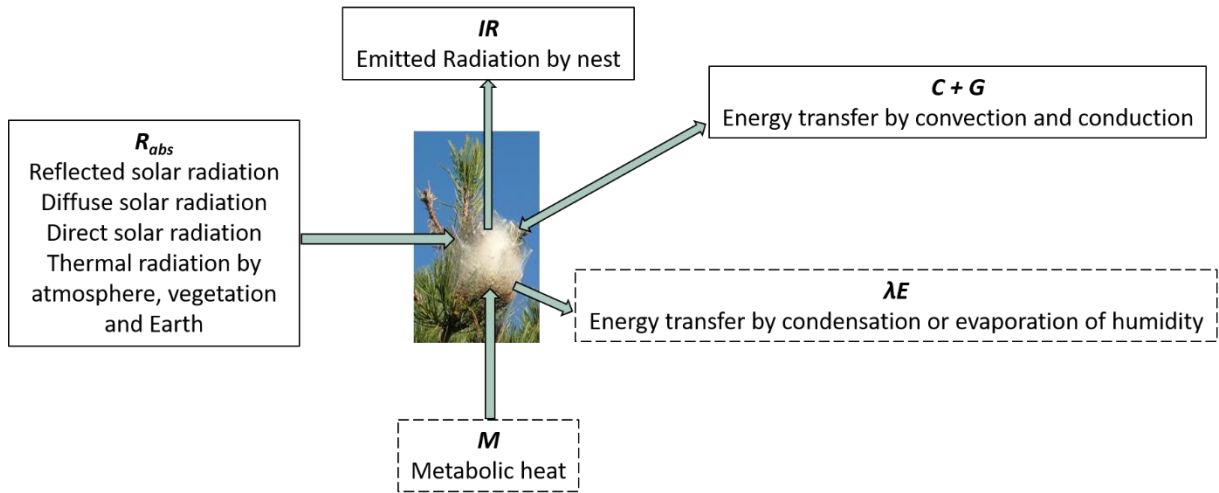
*IR*
Emitted Radiation by nest

*C + G*
Energy transfer by convection and conduction

$R_{abs}$
Reflected solar radiation
Diffuse solar radiation
Direct solar radiation
Thermal radiation by atmosphere, vegetation and Earth

*λE*
Energy transfer by condensation or evaporation of humidity

*M*
Metabolic heat